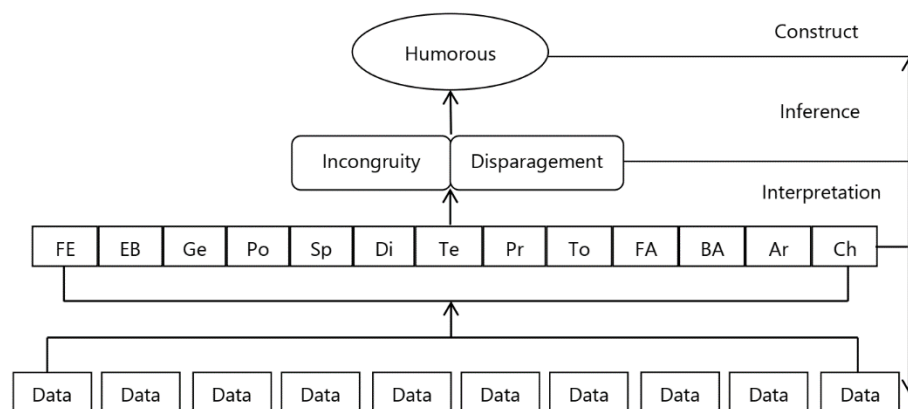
Humorous

Construct

Inference

Incongruity

Disparagement

Interpretation

| FE | EB | Ge | Po | Sp | Di | Te | Pr | To | FA | BA | Ar | Ch |
|---|---|---|---|---|---|---|---|---|---|---|---|---|

Data Data Data Data Data Data Data Data Data Data